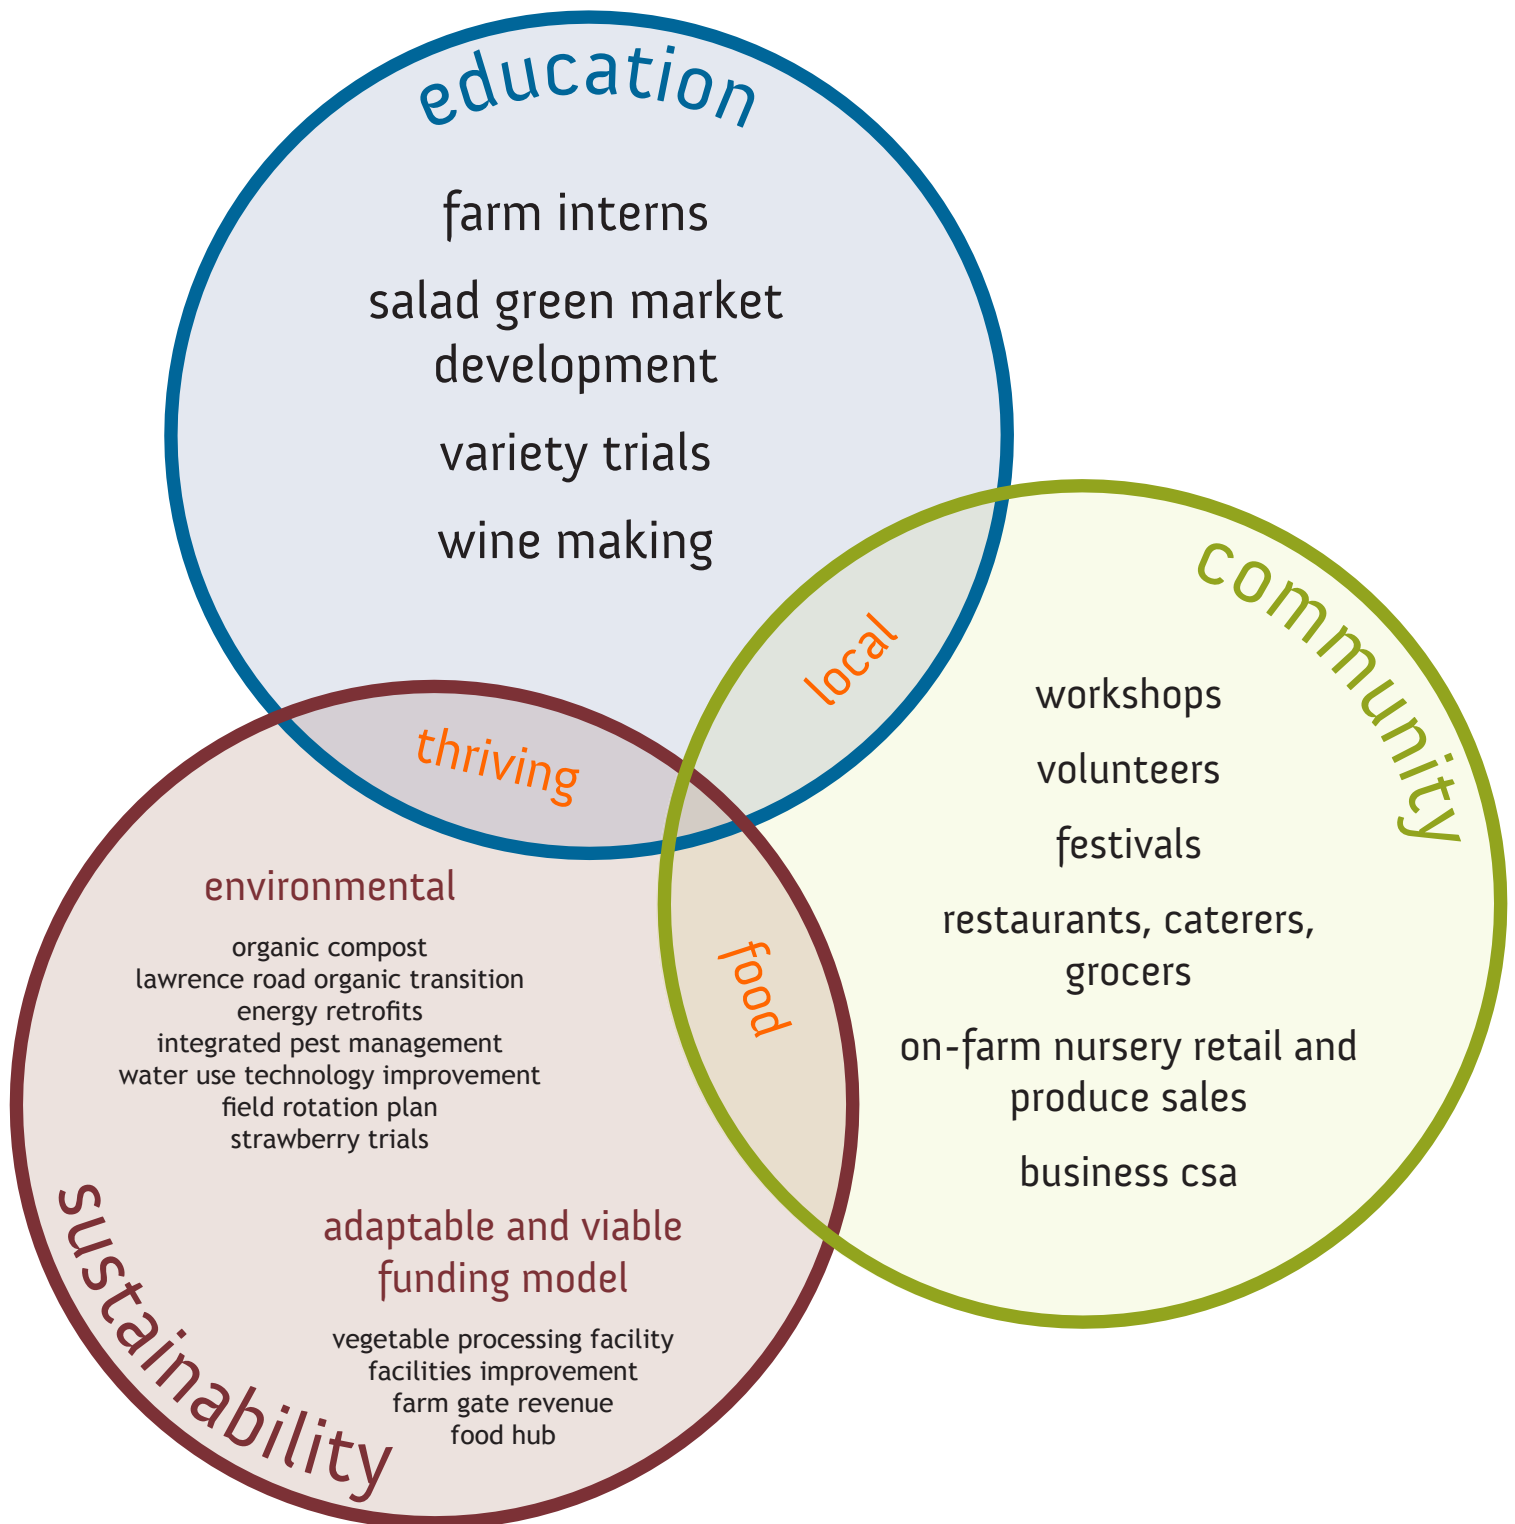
education

farm interns

salad green market development

variety trials

wine making

local

community

workshops

volunteers

festivals

restaurants, caterers, grocers

on-farm nursery retail and produce sales

business csa

thriving

food

environmental

organic compost
lawrence road organic transition
energy retrofits
integrated pest management
water use technology improvement
field rotation plan
strawberry trials

adaptable and viable funding model

vegetable processing facility
facilities improvement
farm gate revenue
food hub

sustainability